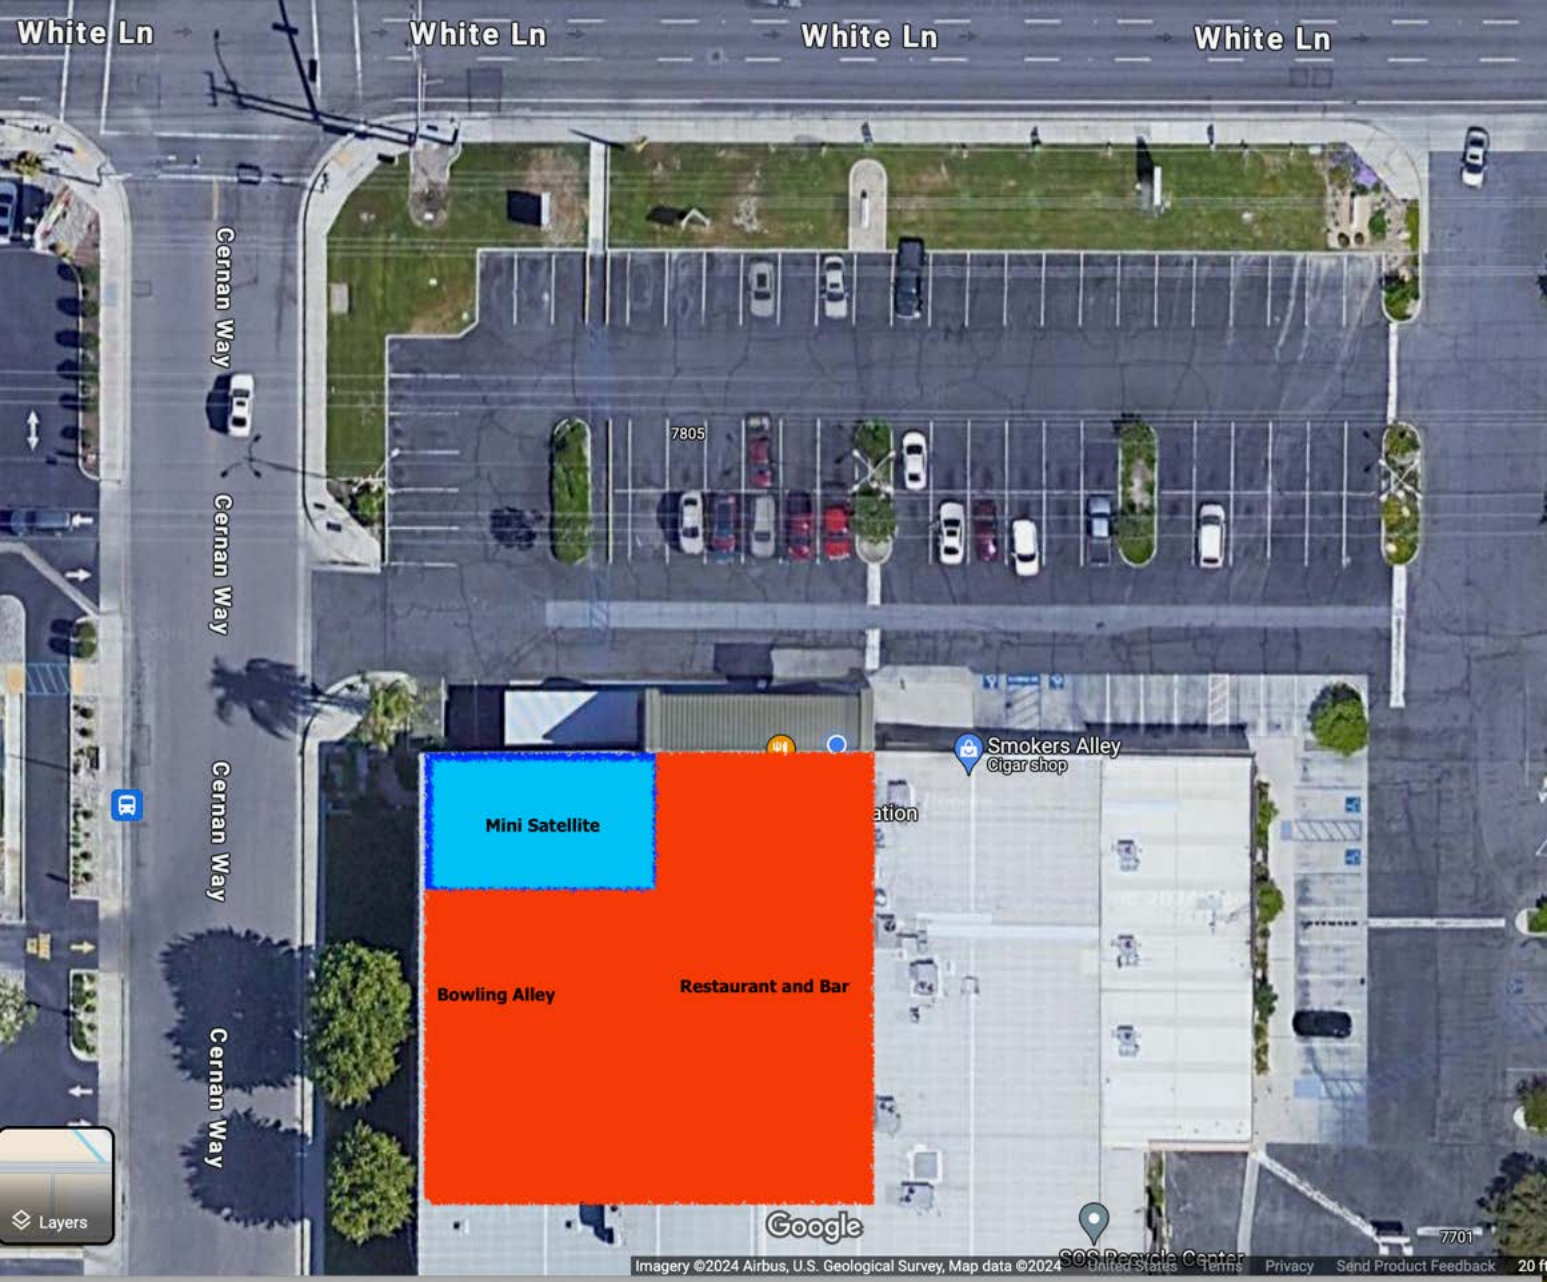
White Ln White Ln White Ln White Ln

Cernan Way
Cernan Way
Cernan Way
Cernan Way

7805

Smokers Alley
Cigar shop

ation

Mini Satellite

Bowling Alley

Restaurant and Bar

Layers

Google

SOS Recycle Center

7701

Imagery ©2024 Airbus, U.S. Geological Survey, Map data ©2024 United States Terms Privacy Send Product Feedback 20 f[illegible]